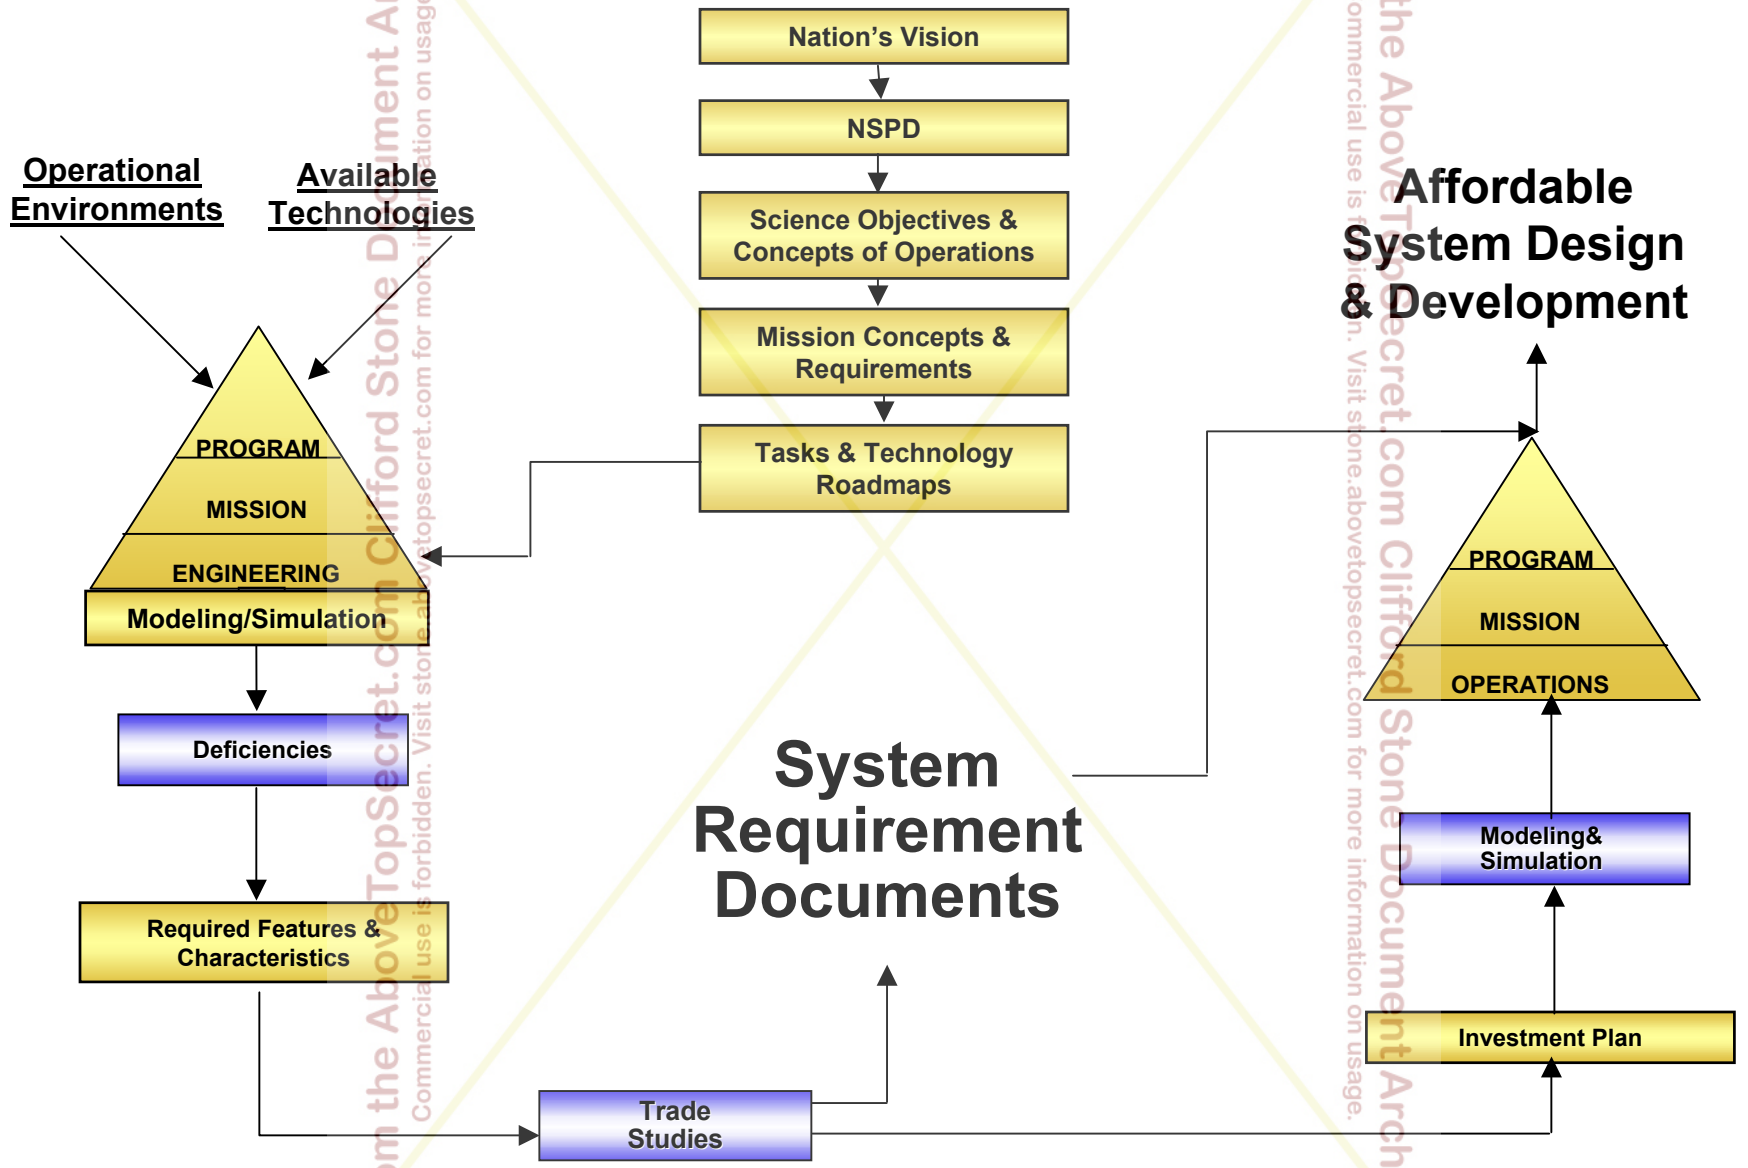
Nation's Vision

NSPD

Science Objectives & Concepts of Operations

Mission Concepts & Requirements

Tasks & Technology Roadmaps

Operational Environments

Available Technologies

PROGRAM

MISSION

ENGINEERING

Modeling/Simulation

Deficiencies

Required Features & Characteristics

Trade Studies

System Requirement Documents

Affordable System Design & Development

PROGRAM

MISSION

OPERATIONS

Modeling& Simulation

Investment Plan

om the AboveTopSecret.com Clifford Stone Document Ar
Commercial use is forbidden. Visit stone.abovetopsecret.com for more information on usage.

the AboveTopSecret.com Clifford Stone Document Arch
ommercial use is forbidden. Visit stone.abovetopsecret.com for more information on usage.